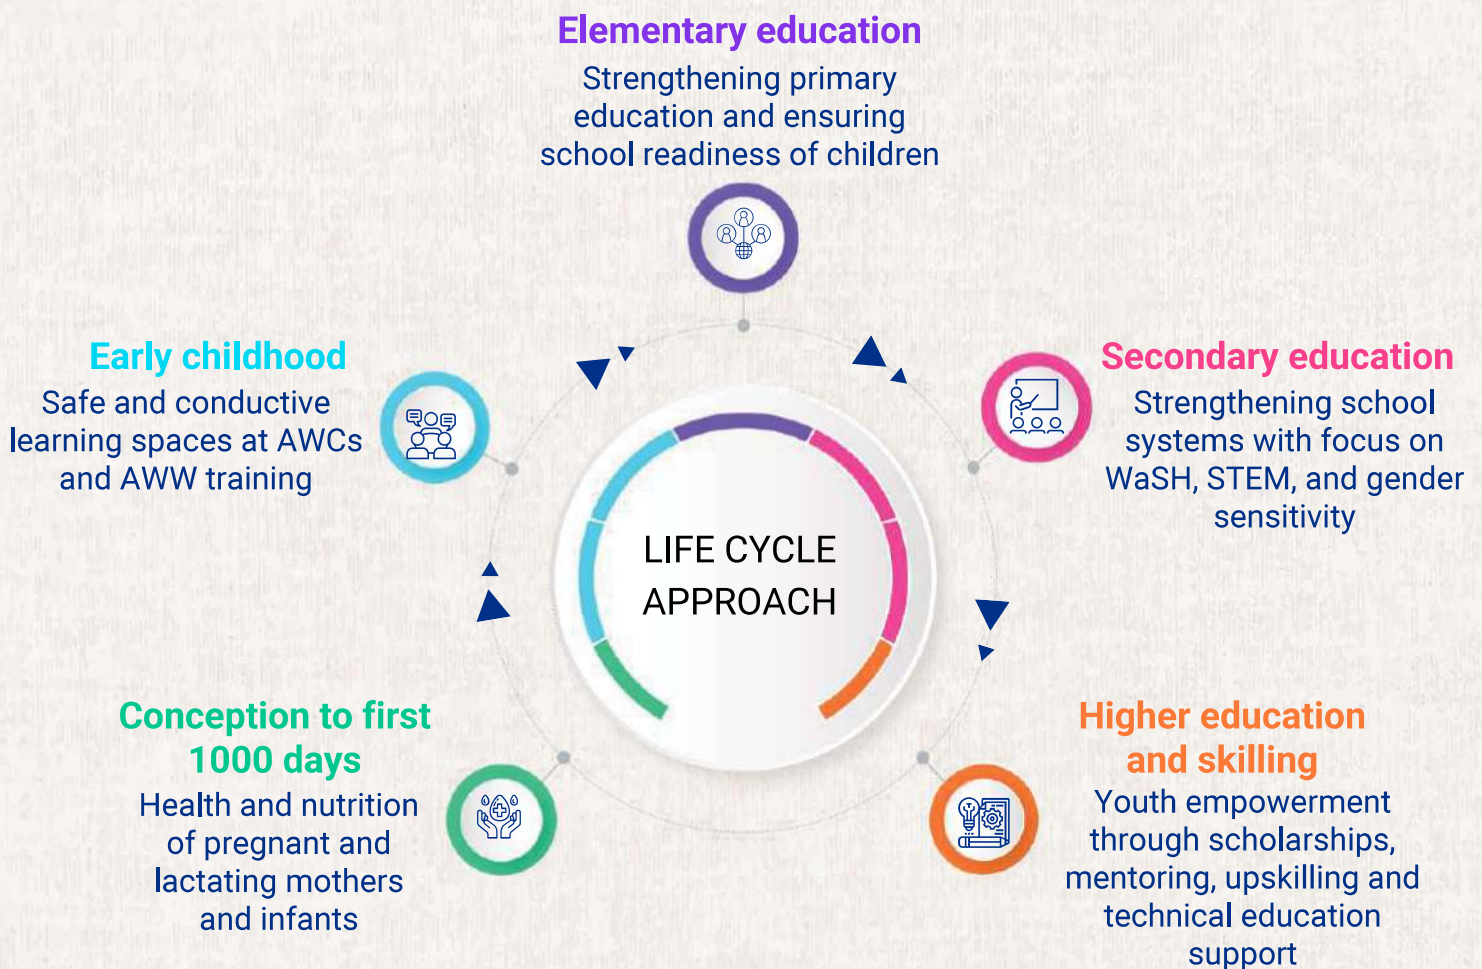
Elementary education
Strengthening primary education and ensuring school readiness of children

Early childhood
Safe and conductive learning spaces at AWCs and AWW training

Secondary education
Strengthening school systems with focus on WaSH, STEM, and gender sensitivity

LIFE CYCLE APPROACH

Conception to first 1000 days
Health and nutrition of pregnant and lactating mothers and infants

Higher education and skilling
Youth empowerment through scholarships, mentoring, upskilling and technical education support